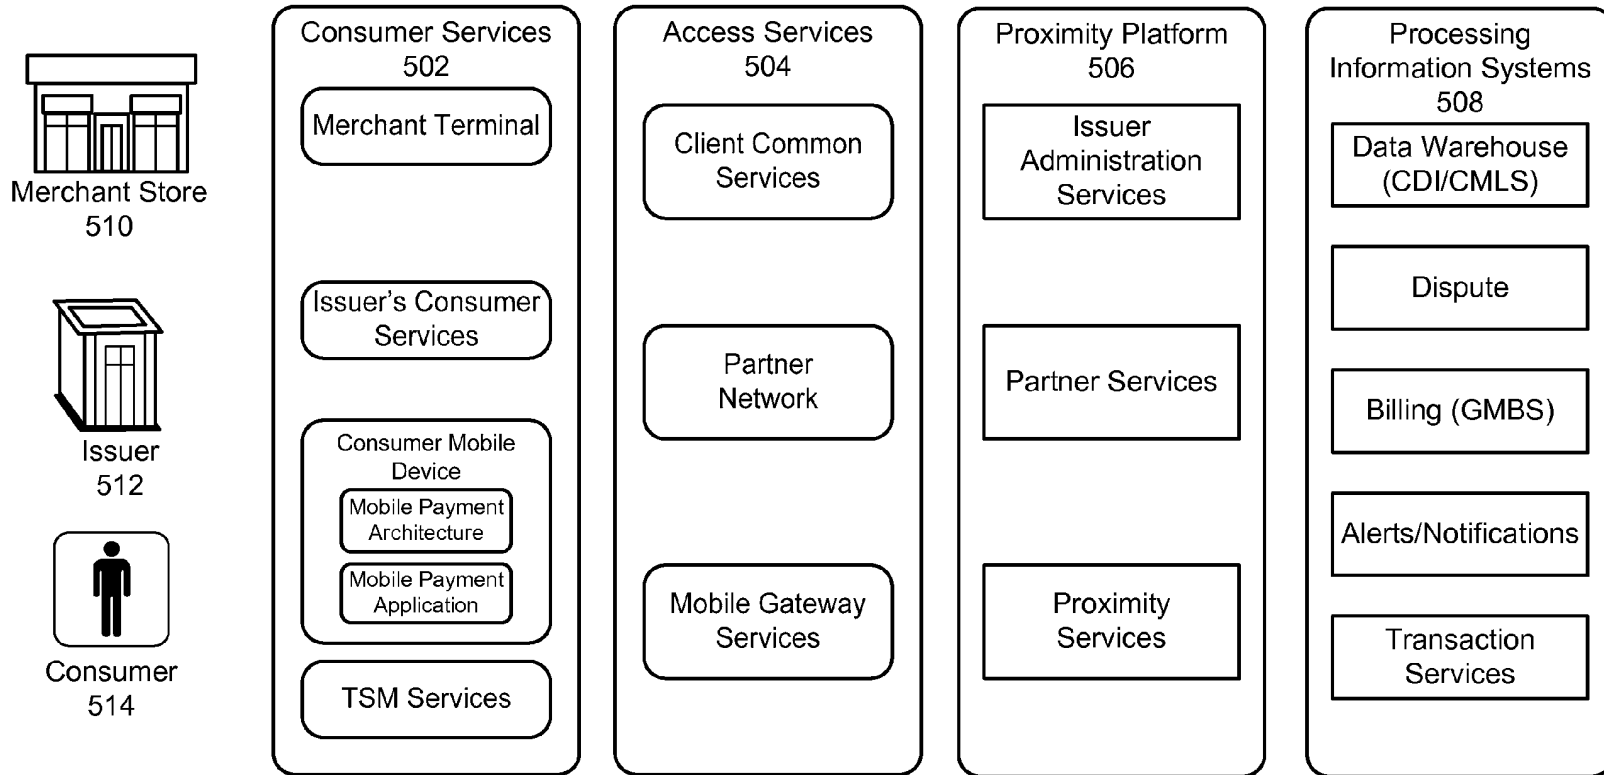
Merchant Store
510

Issuer
512

Consumer
514

Consumer Services
502

Merchant Terminal

Issuer's Consumer Services

Consumer Mobile Device

Mobile Payment Architecture

Mobile Payment Application

TSM Services

Access Services
504

Client Common Services

Partner Network

Mobile Gateway Services

Proximity Platform
506

Issuer Administration Services

Partner Services

Proximity Services

Processing Information Systems
508

Data Warehouse (CDI/CMLS)

Dispute

Billing (GMBS)

Alerts/Notifications

Transaction Services